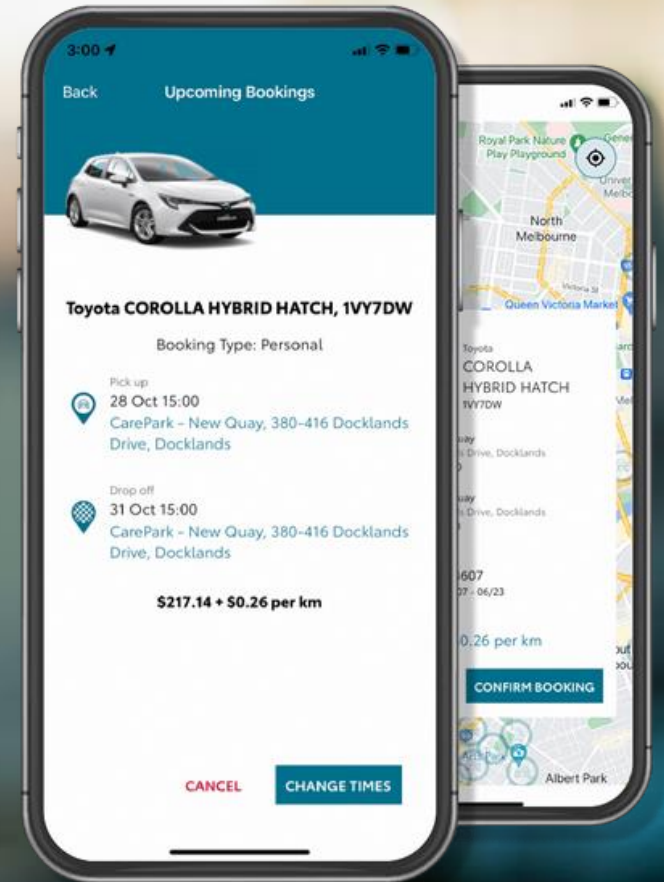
3:00

Back Upcoming Bookings

Toyota COROLLA HYBRID HATCH, 1VY7DW

Booking Type: Personal

Pick up
28 Oct 15:00
CarePark - New Quay, 380-416 Docklands Drive, Docklands

Drop off
31 Oct 15:00
CarePark - New Quay, 380-416 Docklands Drive, Docklands

$217.14 + $0.26 per km

CANCEL CHANGE TIMES

Royal Park Nature Play Playground

North Melbourne

Queen Victoria Market

Toyota
COROLLA
HYBRID HATCH
1VY7DW

uay
Drive, Docklands

uay
Drive, Docklands

607
07 - 06/23

.26 per km

CONFIRM BOOKING

Albert Park